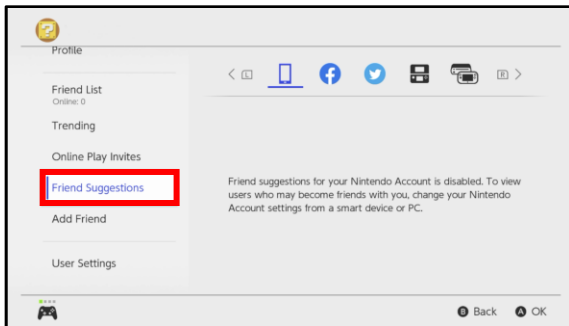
Profile

Friend List
Online: 0

Trending

Online Play Invites

Friend Suggestions

Add Friend

User Settings

< L R >

Friend suggestions for your Nintendo Account is disabled. To view users who may become friends with you, change your Nintendo Account settings from a smart device or PC.

B Back A OK